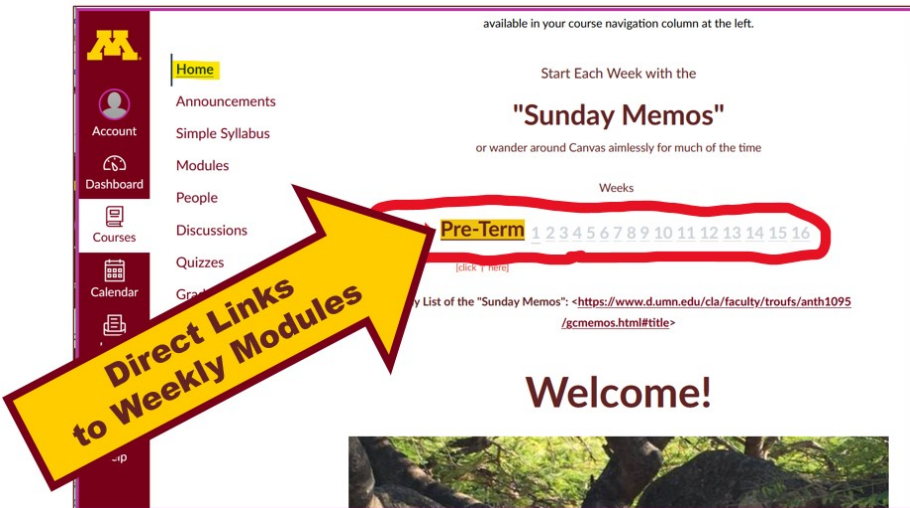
available in your course navigation column at the left.

Account
Dashboard
Courses
Calendar

Home
Announcements
Simple Syllabus
Modules
People
Discussions
Quizzes
Gra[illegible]

Start Each Week with the

"Sunday Memos"

or wander around Canvas aimlessly for much of the time

Weeks

Pre-Term 1 2 3 4 5 6 7 8 9 10 11 12 13 14 15 16

[click ↑ here]

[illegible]y List of the "Sunday Memos": <https://www.d.umn.edu/cla/faculty/troufs/anth1095/gcmemos.html#title>

Welcome!

Direct Links to Weekly Modules

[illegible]lp